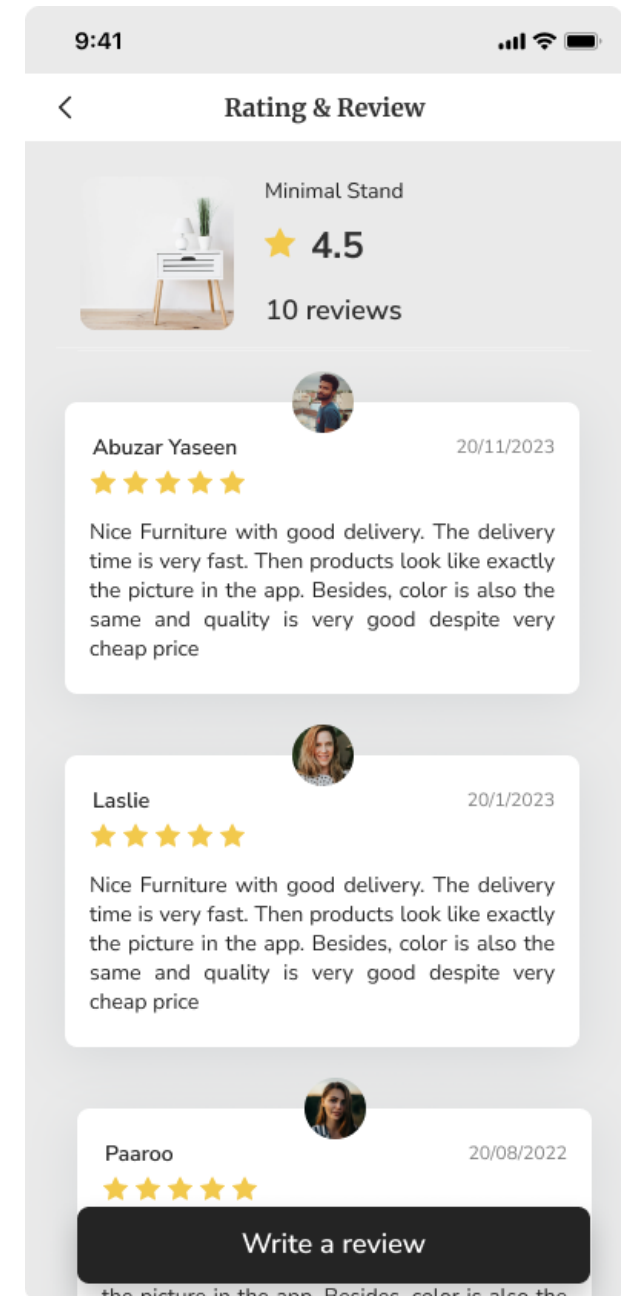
9:41

Rating & Review

Minimal Stand

4.5

10 reviews

Abuzar Yaseen 20/11/2023

Nice Furniture with good delivery. The delivery time is very fast. Then products look like exactly the picture in the app. Besides, color is also the same and quality is very good despite very cheap price

Laslie 20/1/2023

Nice Furniture with good delivery. The delivery time is very fast. Then products look like exactly the picture in the app. Besides, color is also the same and quality is very good despite very cheap price

Paaroo 20/08/2022

Write a review

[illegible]